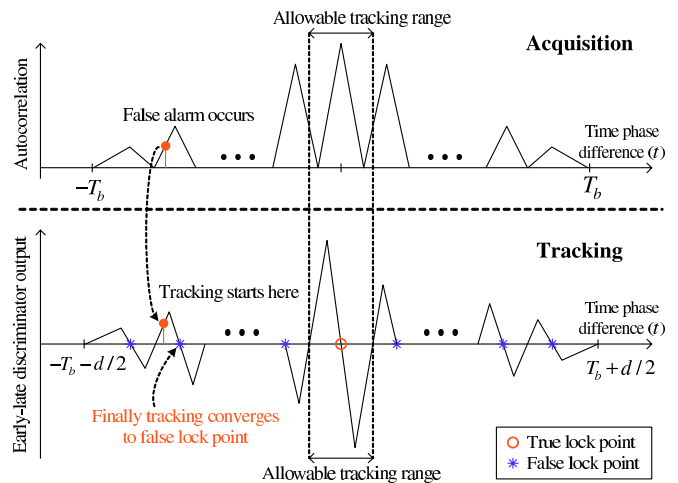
Allowable tracking range

Acquisition

Autocorrelation

False alarm occurs

Time phase difference $(t)$

$-T_b$

$T_b$

Tracking

Early-late discriminator output

Tracking starts here

Time phase difference $(t)$

$-T_b - d/2$

$T_b + d/2$

Finally tracking converges to false lock point

Allowable tracking range

True lock point

False lock point